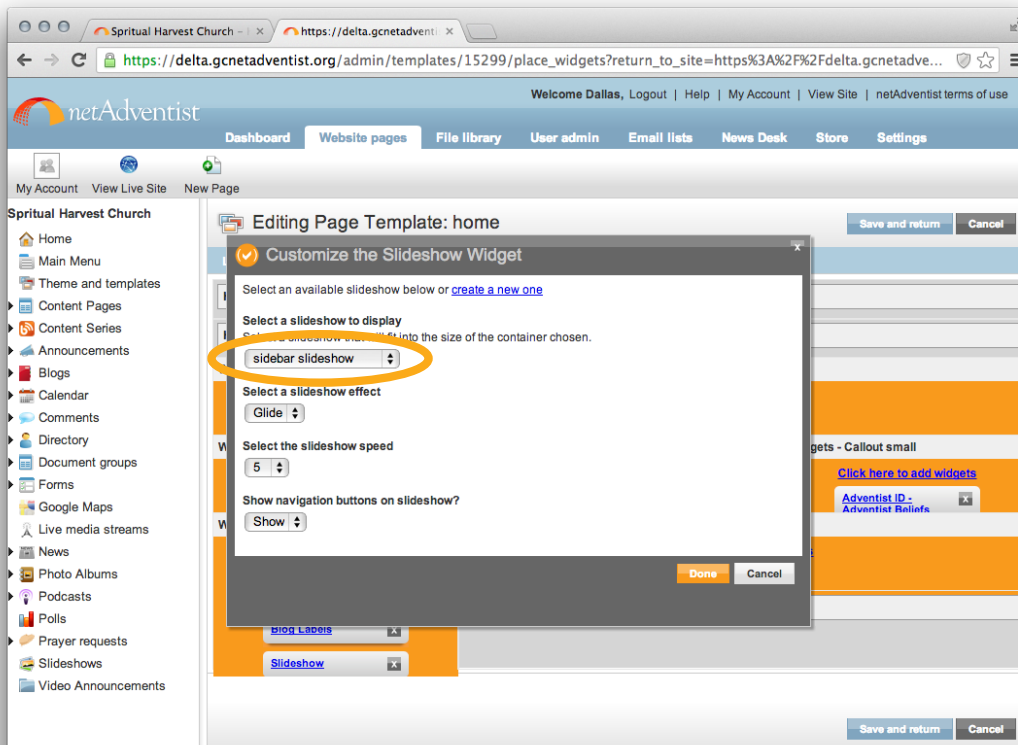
Spritual Harvest Church – | ×
https://delta.gcnetadventi ×

https://delta.gcnetadventist.org/admin/templates/15299/place_widgets?return_to_site=https%3A%2F%2Fdelta.gcnetadve...

netAdventist

Welcome Dallas, Logout | Help | My Account | View Site | netAdventist terms of use

Dashboard Website pages File library User admin Email lists News Desk Store Settings

My Account View Live Site New Page

Spritual Harvest Church
Home
Main Menu
Theme and templates
Content Pages
Content Series
Announcements
Blogs
Calendar
Comments
Directory
Document groups
Forms
Google Maps
Live media streams
News
Photo Albums
Podcasts
Polls
Prayer requests
Slideshows
Video Announcements

Editing Page Template: home

Save and return Cancel

Customize the Slideshow Widget

Select an available slideshow below or create a new one

Select a slideshow to display
Select a slideshow that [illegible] fit into the size of the container chosen.
sidebar slideshow

Select a slideshow effect
Glide

Select the slideshow speed
5

Show navigation buttons on slideshow?
Show

Done Cancel

gets - Callout small
Click here to add widgets
Adventist ID - Adventist Beliefs

Blog Labels
Slideshow

Save and return Cancel